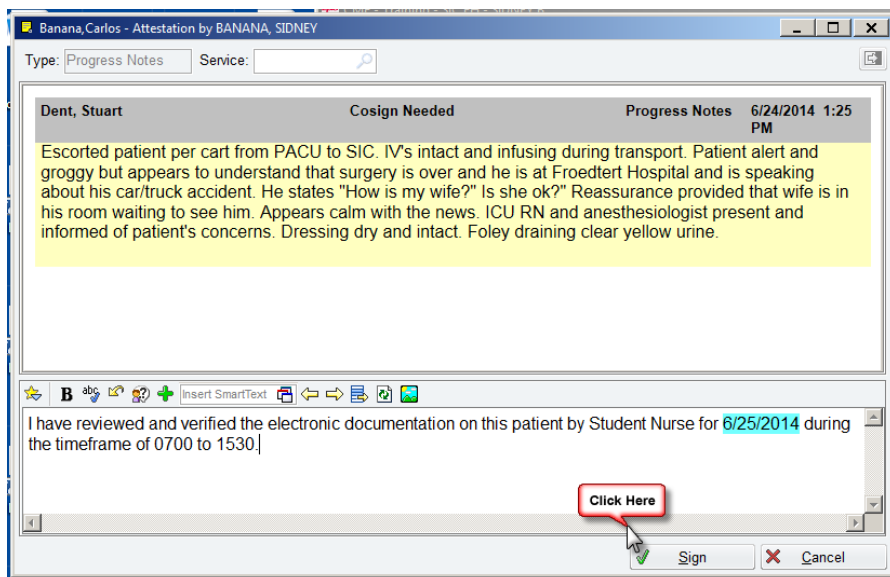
Banana,Carlos - Attestation by BANANA, SIDNEY

Type: Progress Notes Service:

Dent, Stuart Cosign Needed Progress Notes 6/24/2014 1:25 PM

Escorted patient per cart from PACU to SIC. IV's intact and infusing during transport. Patient alert and groggy but appears to understand that surgery is over and he is at Froedtert Hospital and is speaking about his car/truck accident. He states "How is my wife?" Is she ok?" Reassurance provided that wife is in his room waiting to see him. Appears calm with the news. ICU RN and anesthesiologist present and informed of patient's concerns. Dressing dry and intact. Foley draining clear yellow urine.

B Insert SmartText

I have reviewed and verified the electronic documentation on this patient by Student Nurse for 6/25/2014 during the timeframe of 0700 to 1530.

Click Here

Sign Cancel